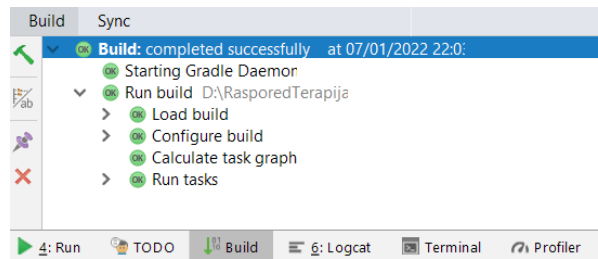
Build Sync

OK Build: completed successfully at 07/01/2022 22:0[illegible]
OK Starting Gradle Daemon
OK Run build D:\RasporedTerapija
OK Load build
OK Configure build
OK Calculate task graph
OK Run tasks

4: Run TODO Build 6: Logcat Terminal Profiler